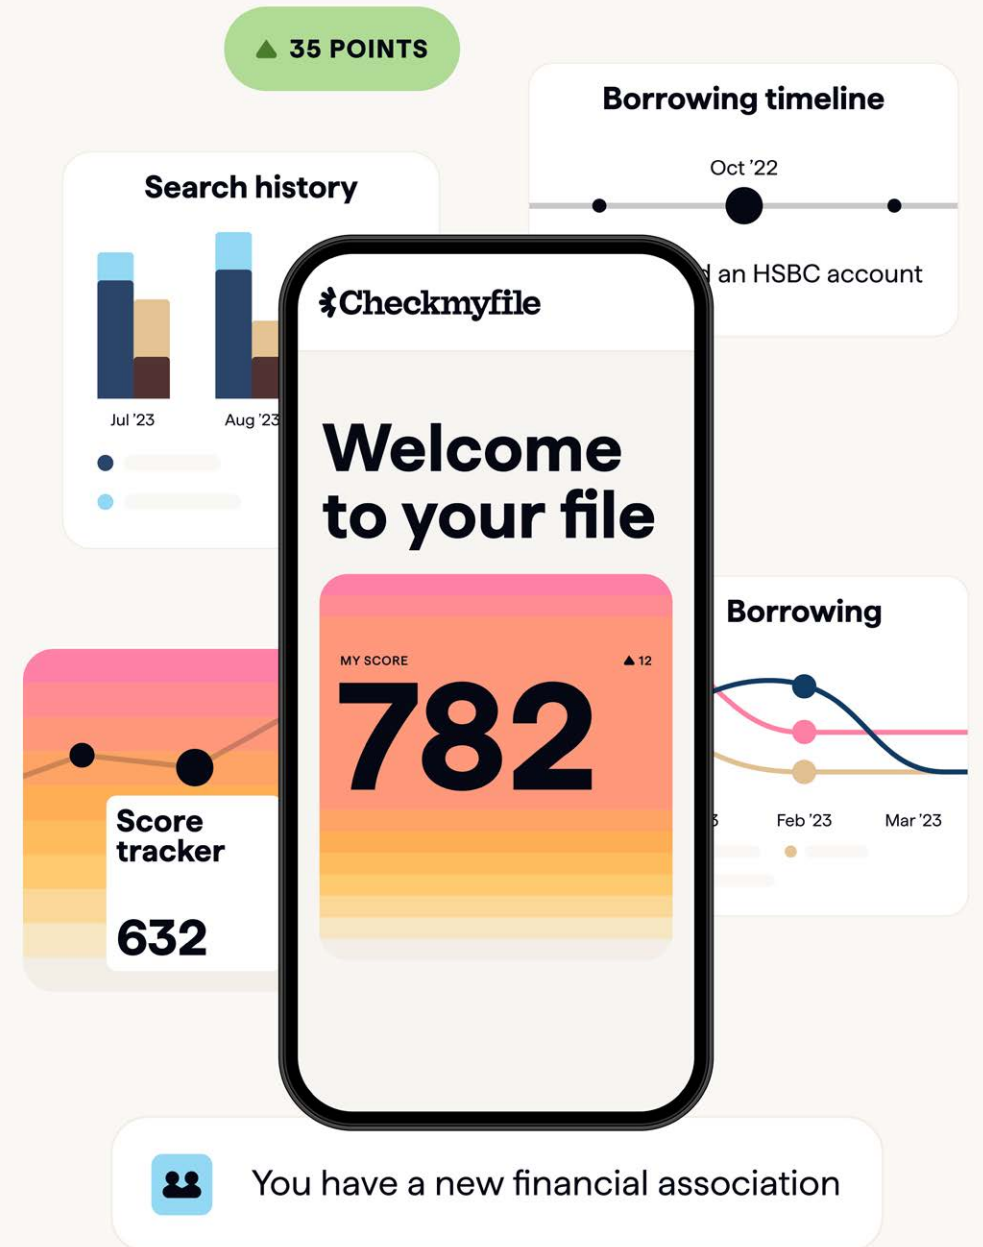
▲ 35 POINTS

Borrowing timeline

Oct '22

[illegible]d an HSBC account

Search history

Jul '23

Aug '23

Checkmyfile

Welcome to your file

MY SCORE

▲12

782

Borrowing

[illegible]3

Feb '23

Mar '23

Score tracker

632

You have a new financial association